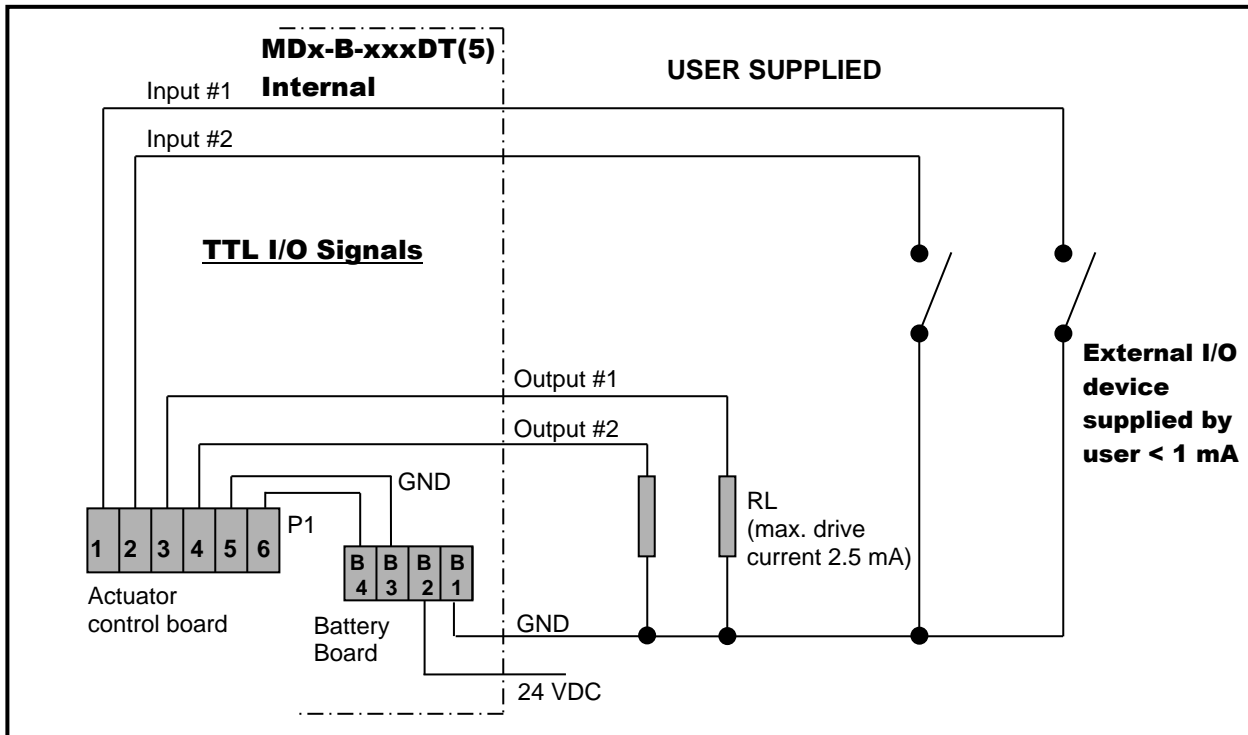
MDx-B-xxxDT(5)
Internal

USER SUPPLIED

Input #1

Input #2

TTL I/O Signals

External I/O device supplied by user < 1 mA

Output #1

Output #2

GND

RL
(max. drive current 2.5 mA)

| 1 | 2 | 3 | 4 | 5 | 6 |
|---|---|---|---|---|---|

P1

| B 4 | B 3 | B 2 | B 1 |
|---|---|---|---|

Actuator control board

Battery Board

GND

24 VDC